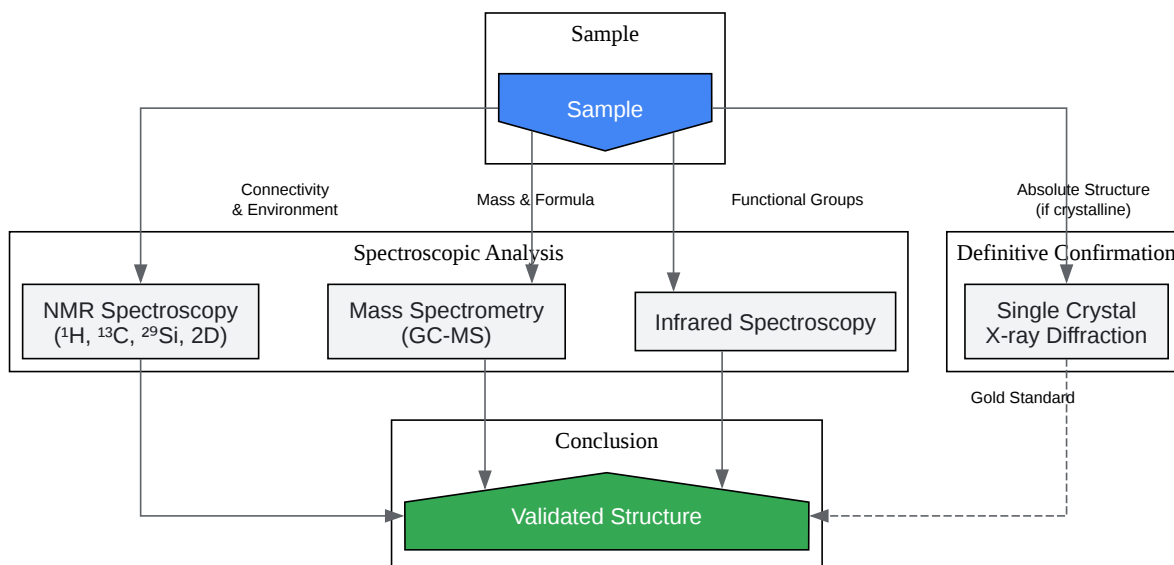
Sample

Sample

Connectivity & Environment

Mass & Formula

Functional Groups

Absolute Structure (if crystalline)

Spectroscopic Analysis

NMR Spectroscopy ($^{1}$H, $^{13}$C, $^{29}$Si, 2D)

Mass Spectrometry (GC-MS)

Infrared Spectroscopy

Definitive Confirmation

Single Crystal X-ray Diffraction

Gold Standard

Conclusion

Validated Structure